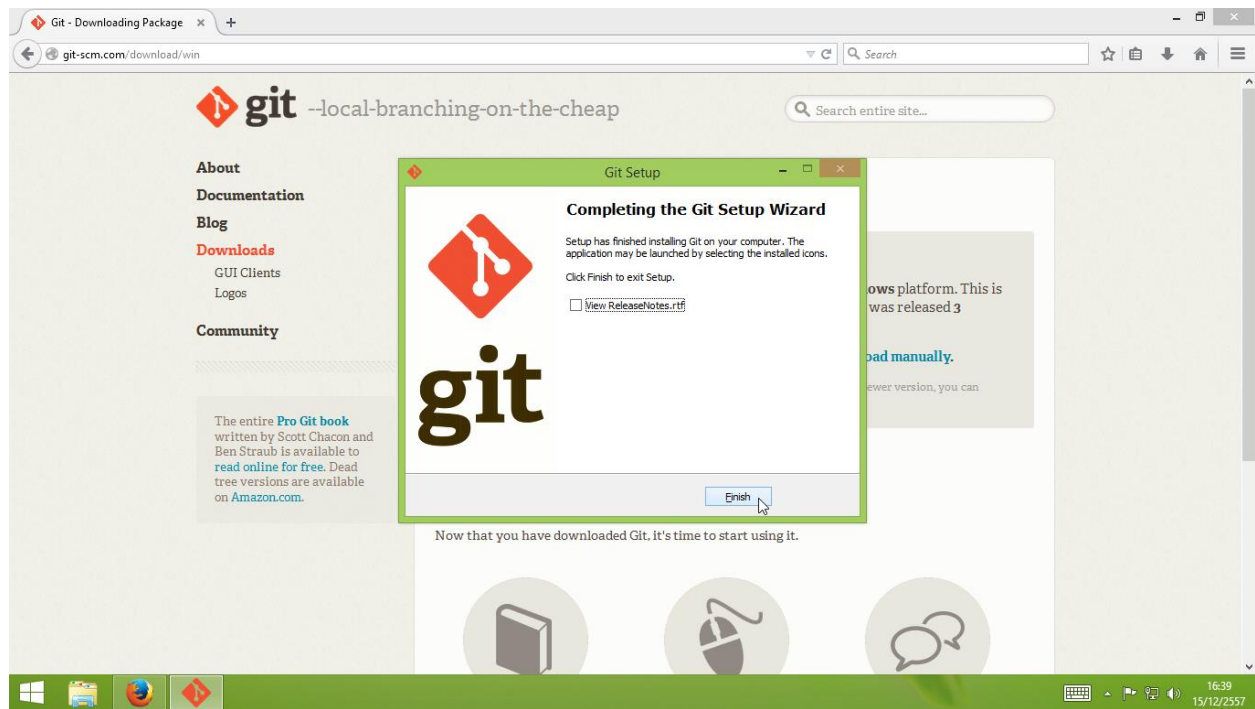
Git - Downloading Package ×
+
git-scm.com/download/win
Search

git --local-branching-on-the-cheap

Search entire site...

About
Documentation
Blog
Downloads
GUI Clients
Logos
Community

The entire Pro Git book written by Scott Chacon and Ben Straub is available to read online for free. Dead tree versions are available on Amazon.com.

Git Setup

Completing the Git Setup Wizard

Setup has finished installing Git on your computer. The application may be launched by selecting the installed icons.

Click Finish to exit Setup.

View ReleaseNotes.rtf

git

Finish

ows platform. This is was released 3

oad manually.

ewer version, you can

Now that you have downloaded Git, it's time to start using it.

16:39
15/12/2557